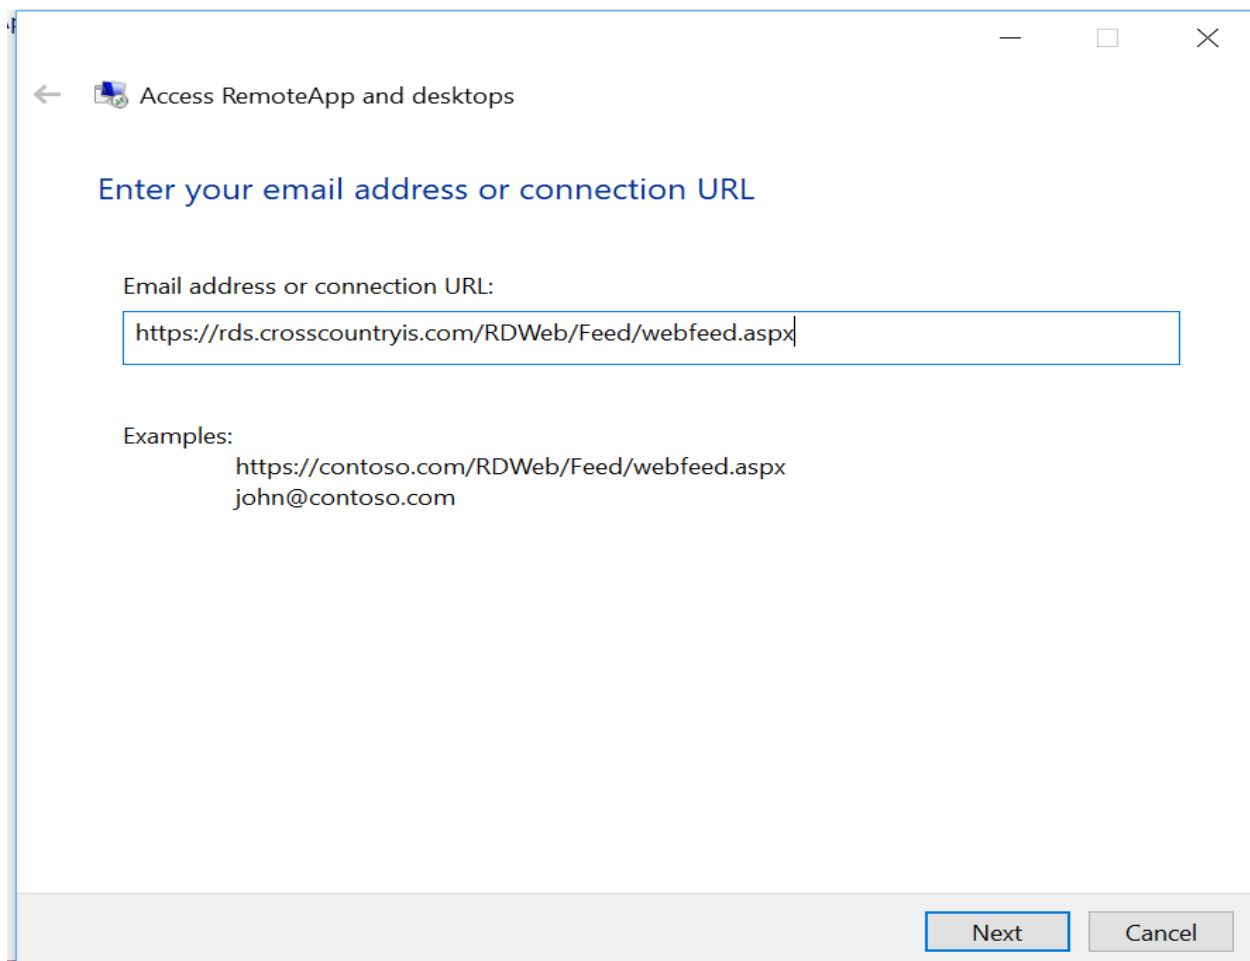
Access RemoteApp and desktops

Enter your email address or connection URL

Email address or connection URL:

https://rds.crosscountryis.com/RDWeb/Feed/webfeed.aspx

Examples:
https://contoso.com/RDWeb/Feed/webfeed.aspx
john@contoso.com

Next Cancel